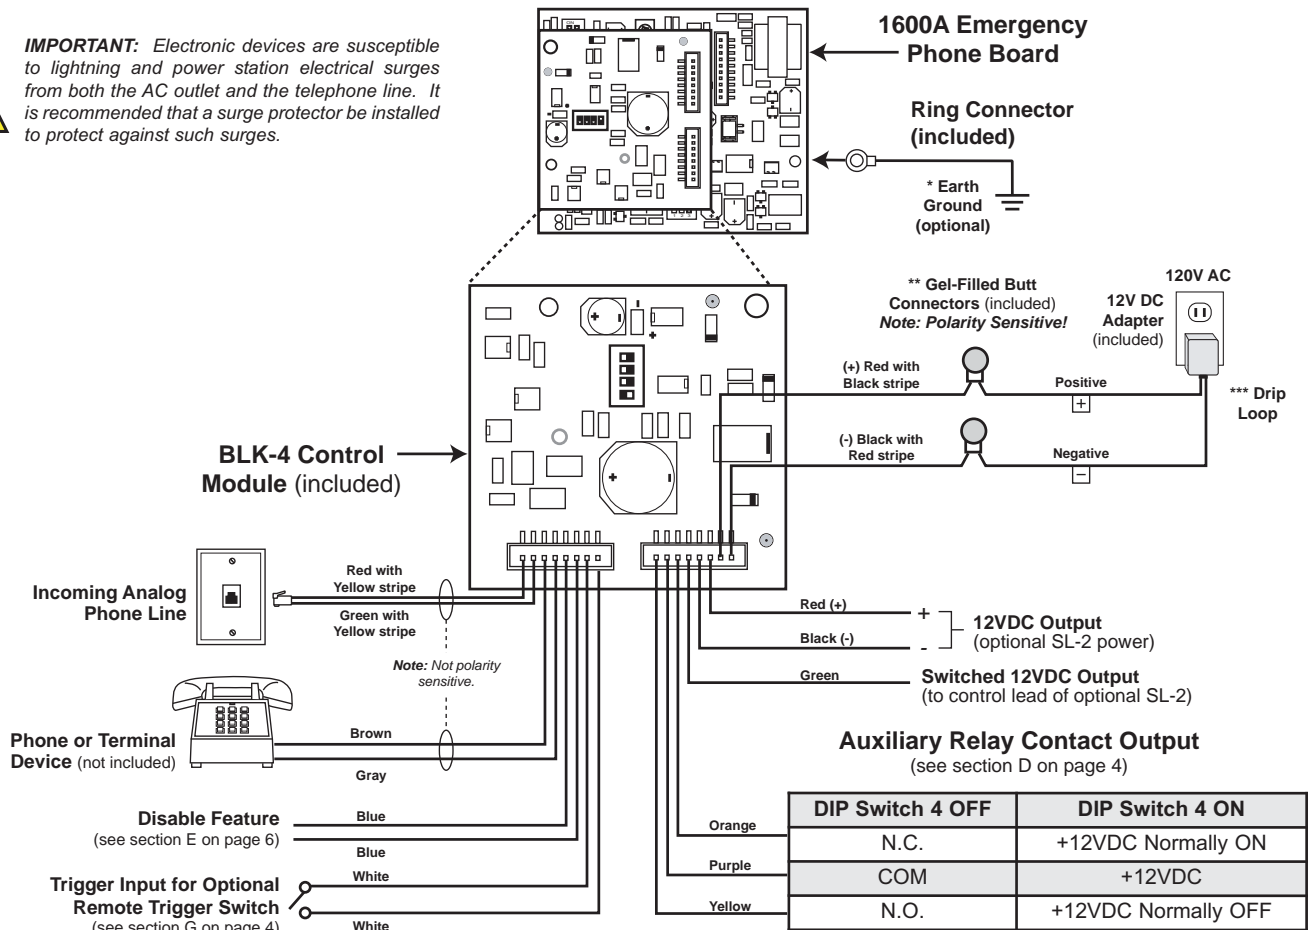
IMPORTANT: Electronic devices are susceptible to lightning and power station electrical surges from both the AC outlet and the telephone line. It is recommended that a surge protector be installed to protect against such surges.

1600A Emergency Phone Board

Ring Connector (included)

* Earth Ground (optional)

120V AC

** Gel-Filled Butt Connectors (included)
Note: Polarity Sensitive!

12V DC Adapter (included)

(+) Red with Black stripe

Positive

$+$

*** Drip Loop

(-) Black with Red stripe

Negative

$-$

BLK-4 Control Module (included)

Incoming Analog Phone Line

Red with Yellow stripe

Green with Yellow stripe

Note: Not polarity sensitive.

Red (+)

Black (-)

+
-

12VDC Output
(optional SL-2 power)

Green

Switched 12VDC Output
(to control lead of optional SL-2)

Phone or Terminal Device (not included)

Brown

Gray

Auxiliary Relay Contact Output
(see section D on page 4)

Disable Feature
(see section E on page 6)

Blue

Blue

Trigger Input for Optional Remote Trigger Switch
(see section G on page 4)

White

White

Orange

Purple

Yellow

| DIP Switch 4 OFF | DIP Switch 4 ON |
|---|---|
| N.C. | +12VDC Normally ON |
| COM | +12VDC |
| N.O. | +12VDC Normally OFF |